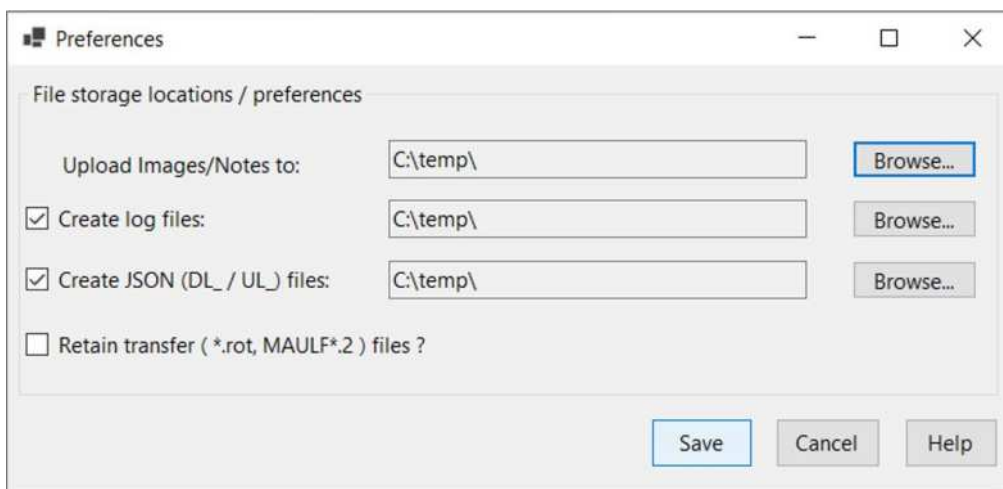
Preferences

File storage locations / preferences

Upload Images/Notes to: C:\temp\ Browse...

Create log files: C:\temp\ Browse...

Create JSON (DL_ / UL_) files: C:\temp\ Browse...

Retain transfer ( *.rot, MAULF*.2 ) files ?

Save Cancel Help